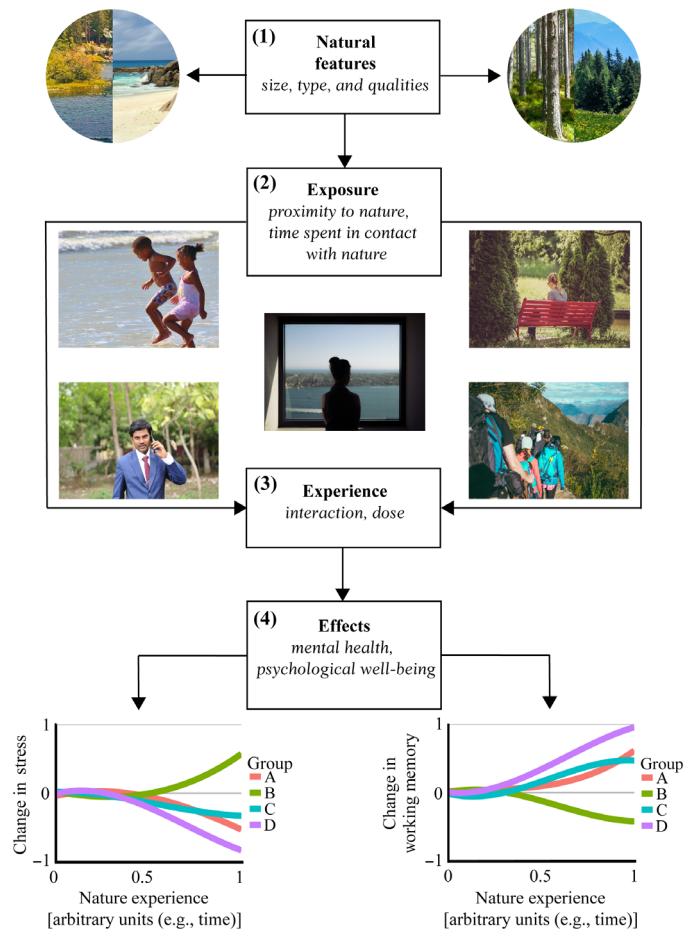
(1) Natural features
size, type, and qualities

(2) Exposure
proximity to nature, time spent in contact with nature

(3) Experience
interaction, dose

(4) Effects
mental health, psychological well-being

1
0
−1
Change in stress
0
0.5
1
Nature experience
[arbitrary units (e.g., time)]
Group
A
B
C
D

1
0
−1
Change in working memory
0
0.5
1
Nature experience
[arbitrary units (e.g., time)]
Group
A
B
C
D